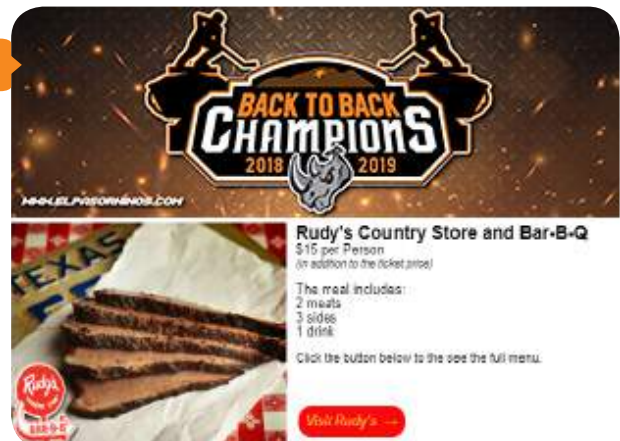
BACK TO BACK CHAMPIONS
2018 2019
WWW.ELPASORHINOS.COM

TEXAS

Rudy's
BAR-B-Q

Rudy's Country Store and Bar-B-Q
$15 per Person
(in addition to the ticket price)

The meal includes:
2 meats
3 sides
1 drink

Click the button below to the see the full menu.

Visit Rudy's →